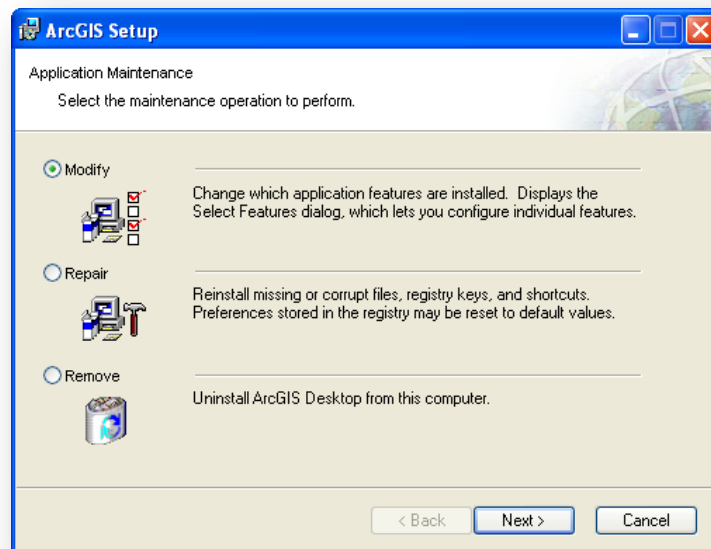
ArcGIS Setup

Application Maintenance

Select the maintenance operation to perform.

Modify

Change which application features are installed. Displays the Select Features dialog, which lets you configure individual features.

Repair

Reinstall missing or corrupt files, registry keys, and shortcuts. Preferences stored in the registry may be reset to default values.

Remove

Uninstall ArcGIS Desktop from this computer.

< Back

Next >

Cancel